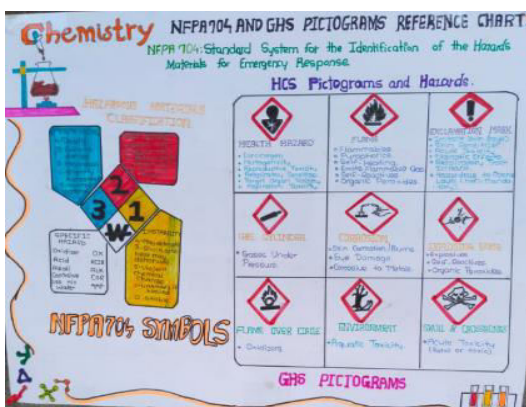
Chemistry

NFPA 704 AND GHS PICTOGRAMS REFERENCE CHART

NFPA 704: Standard System for the Identification of the Hazards of Materials for Emergency Response

HAZARDOUS MATERIALS CLASSIFICATION

3 2 1 W

SPECIFIC HAZARD
Oxidizer OX
Acid ACID
Alkali ALK
Corrosive COR
Use no water W

NFPA 704 SYMBOLS

HCS Pictograms and Hazards

| HEALTH HAZARD | FLAME | EXCLAMATION MARK |
|---|---|---|
| • Carcinogen • Mutagenicity • Reproductive Toxicity • Respiratory Sensitizer • Target Organ Toxicity • Aspiration Toxicity | • Flammables • Pyrophorics • Self-Heating • Emits Flammable Gas • Self-Reactives • Organic Peroxides | • Irritant (skin and eye) • Skin Sensitizer • Acute Toxicity • Narcotic Effects • Respiratory Tract Irritant • Hazardous to Ozone Layer (Non-Mandatory) |
| GAS CYLINDER | CORROSION | EXPLODING BOMB |
| • Gases Under Pressure | • Skin Corrosion/Burns • Eye Damage • Corrosive to Metals | • Explosives • Self-Reactives • Organic Peroxides |
| FLAME OVER CIRCLE | ENVIRONMENT | SKULL & CROSSBONES |
| • Oxidizers | • Aquatic Toxicity | • Acute Toxicity (fatal or toxic) |

GHS PICTOGRAMS